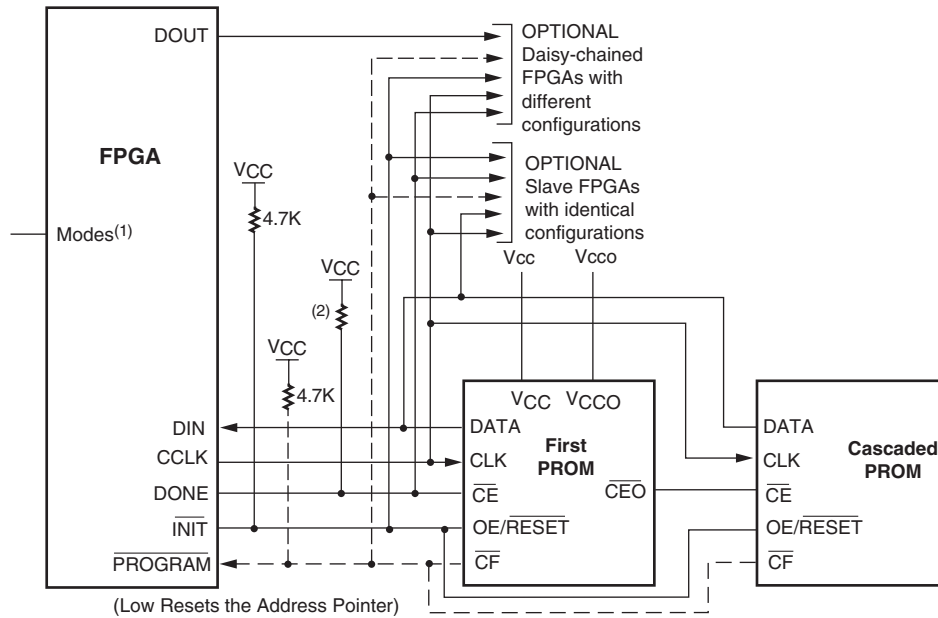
FPGA

Modes$^{(1)}$

DOUT

DIN

CCLK

DONE

$\overline{\text{INIT}}$

$\overline{\text{PROGRAM}}$

(Low Resets the Address Pointer)

OPTIONAL Daisy-chained FPGAs with different configurations

OPTIONAL Slave FPGAs with identical configurations

$V_{CC}$

4.7K

$V_{CC}$

(2)

$V_{CC}$

4.7K

Vcc

Vcco

$V_{CC}$ $V_{CCO}$

DATA

CLK

$\overline{\text{CE}}$

OE/$\overline{\text{RESET}}$

$\overline{\text{CF}}$

First PROM

$\overline{\text{CEO}}$

DATA

CLK

$\overline{\text{CE}}$

OE/$\overline{\text{RESET}}$

$\overline{\text{CF}}$

Cascaded PROM